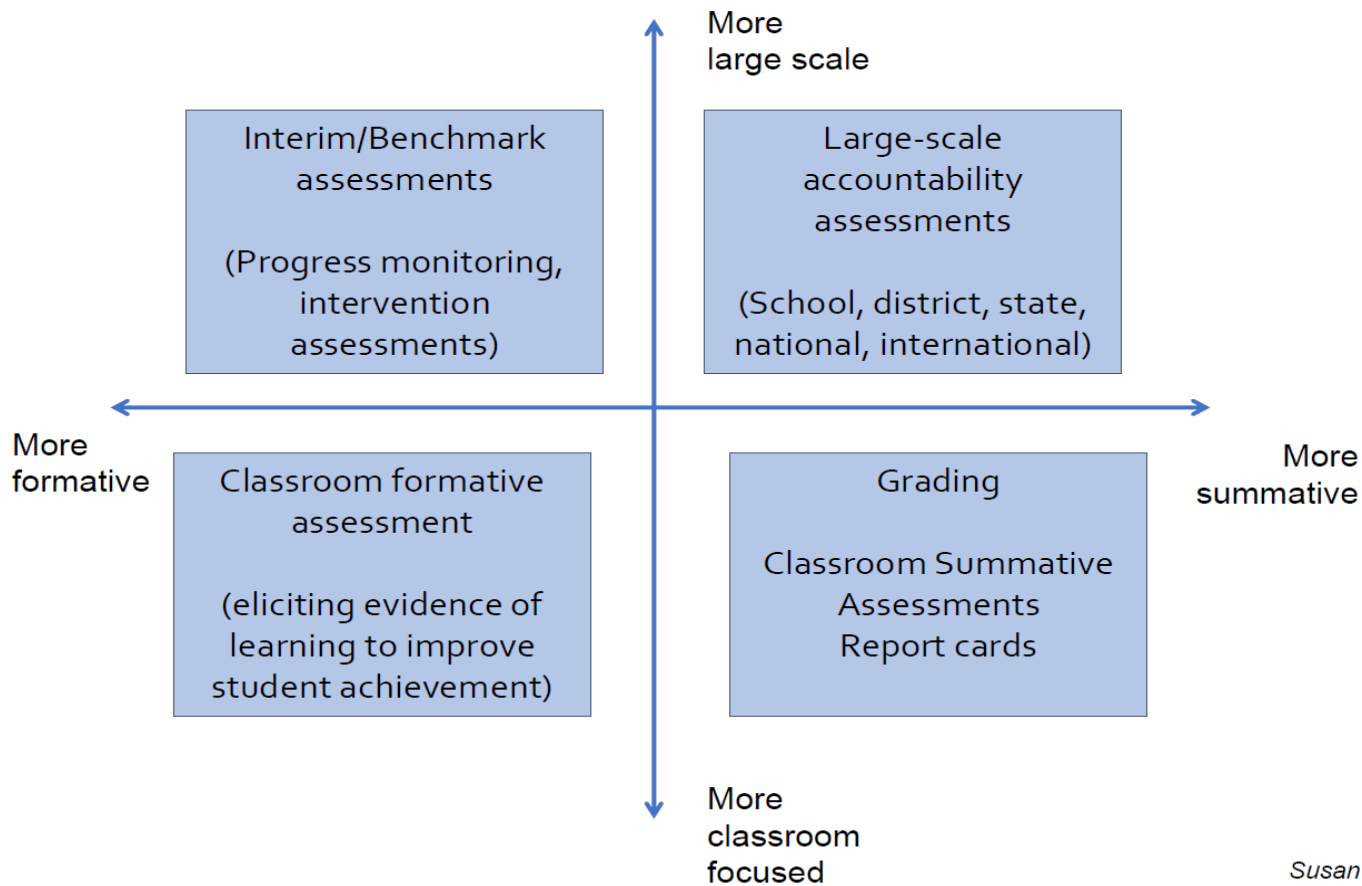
More large scale

Interim/Benchmark assessments

(Progress monitoring, intervention assessments)

Large-scale accountability assessments

(School, district, state, national, international)

More formative

More summative

Classroom formative assessment

(eliciting evidence of learning to improve student achievement)

Grading

Classroom Summative Assessments
Report cards

More classroom focused

Susan